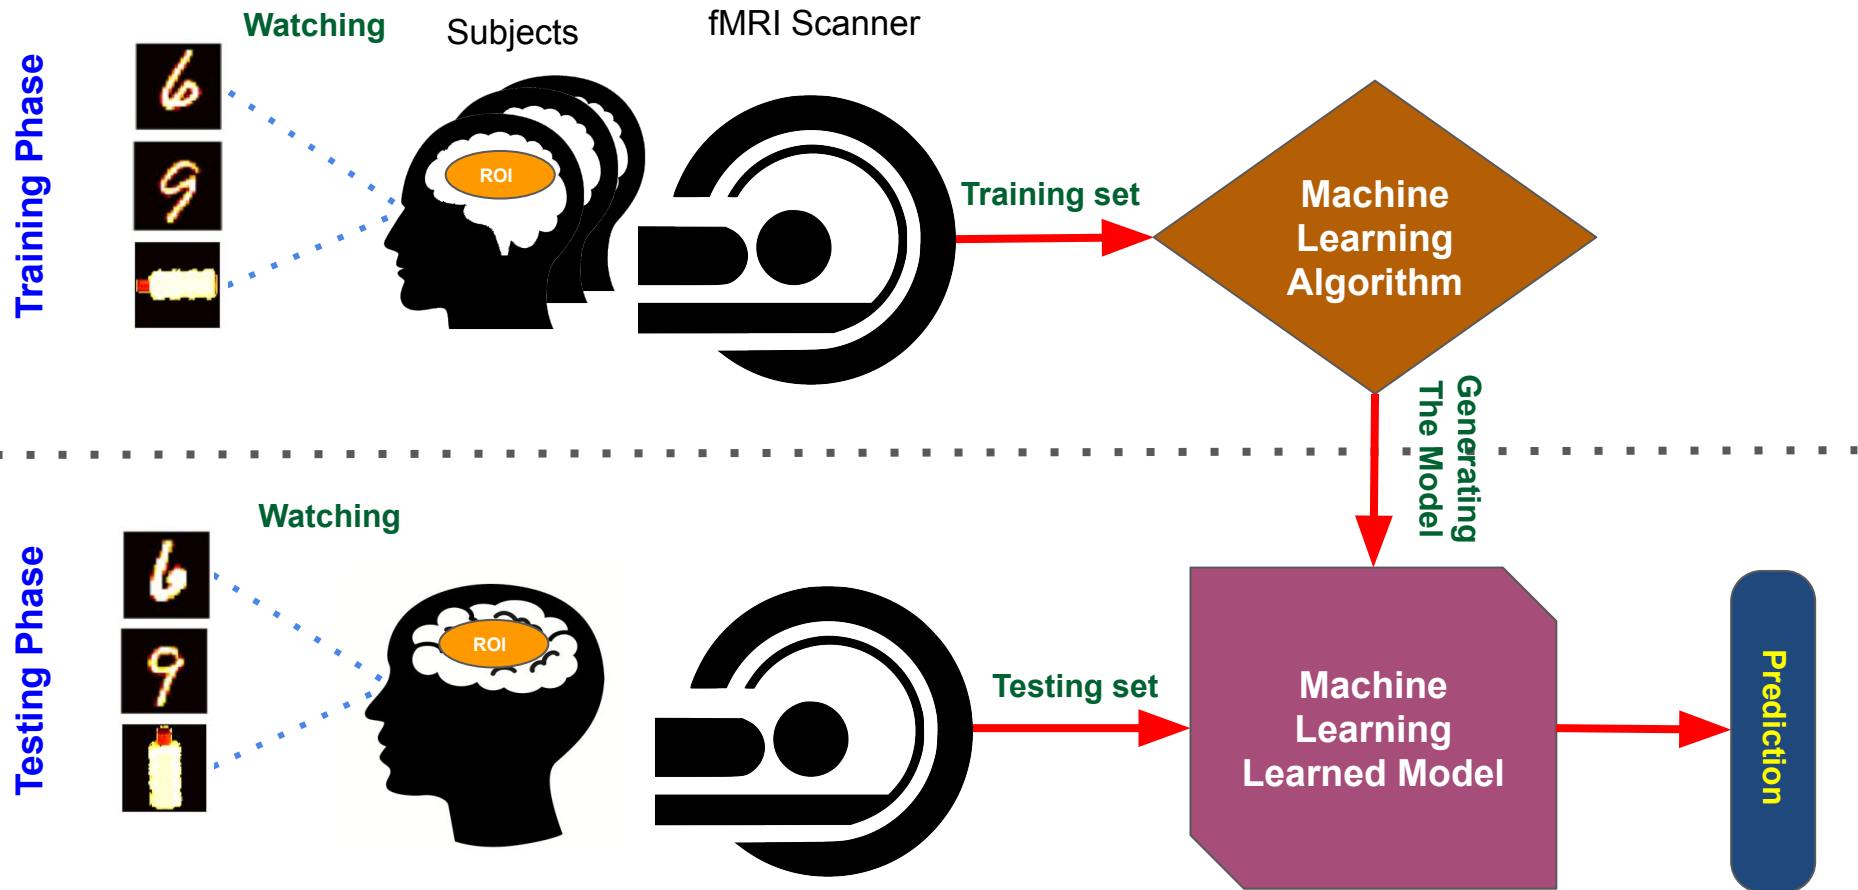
Training Phase

Watching

Subjects

fMRI Scanner

6

9

ROI

Training set

Machine Learning Algorithm

Generating The Model

Testing Phase

Watching

6

9

ROI

Testing set

Machine Learning Learned Model

Prediction